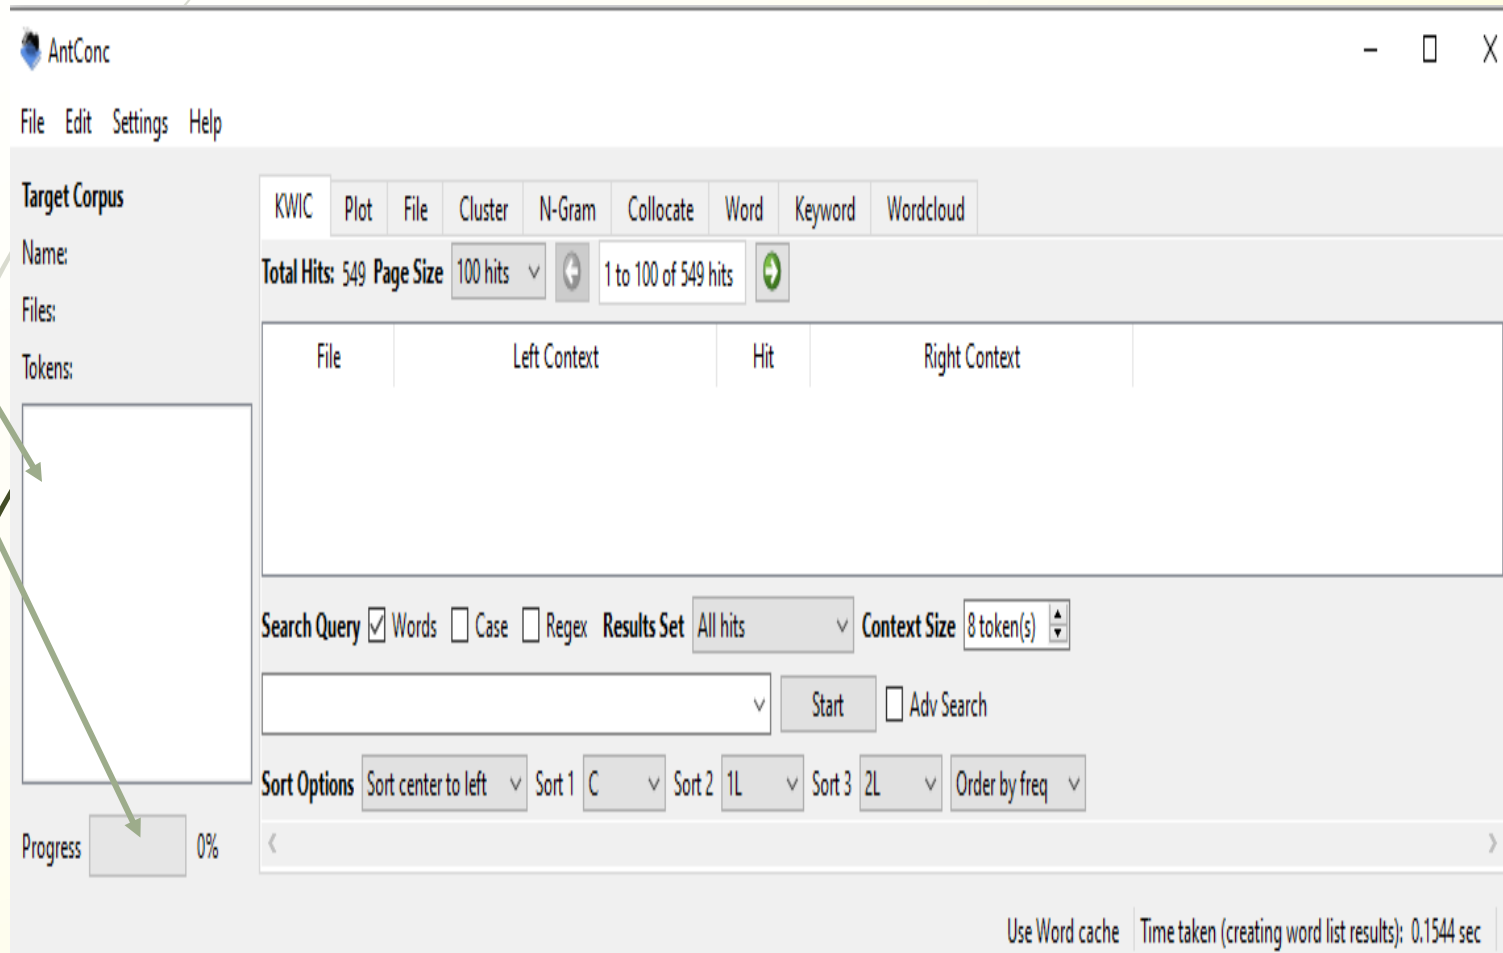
AntConc

File Edit Settings Help

Target Corpus
Name:
Files:
Tokens:

KWIC | Plot | File | Cluster | N-Gram | Collocate | Word | Keyword | Wordcloud

Total Hits: 549 Page Size 100 hits 1 to 100 of 549 hits

| File | Left Context | Hit | Right Context |
|---|---|---|---|

Search Query Words Case Regex Results Set All hits Context Size 8 token(s)

Start Adv Search

Sort Options Sort center to left Sort 1 C Sort 2 1L Sort 3 2L Order by freq

Progress 0%

Use Word cache Time taken (creating word list results): 0.1544 sec